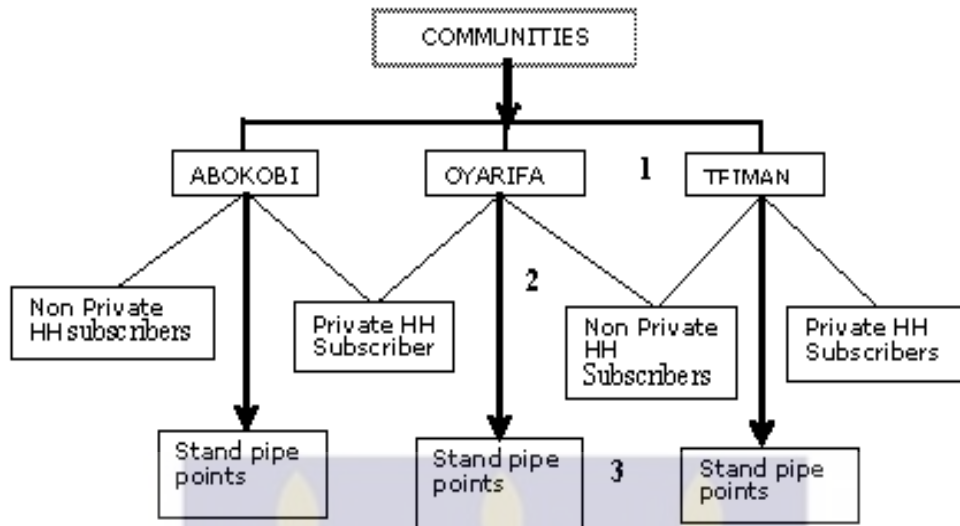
COMMUNITIES

ABOKOBI

OYARIFA

1

TEIMAN

2

Non Private HH subscribers

Private HH Subscriber

Non Private HH Subscribers

Private HH Subscribers

Stand pipe points

Stand pipe points

3

Stand pipe points